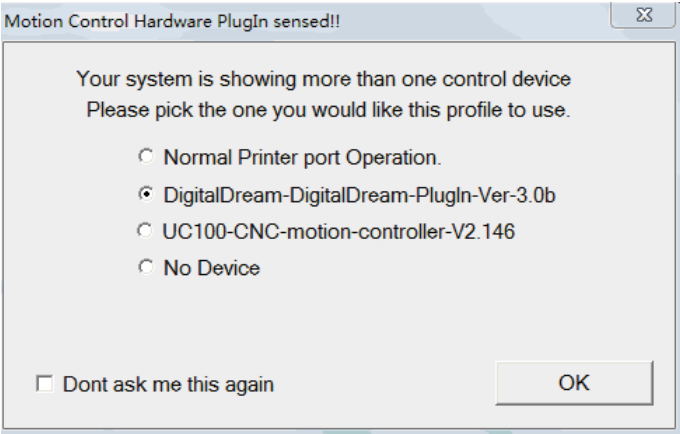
Motion Control Hardware PlugIn sensed!!

Your system is showing more than one control device
Please pick the one you would like this profile to use.

Normal Printer port Operation.
DigitalDream-DigitalDream-PlugIn-Ver-3.0b
UC100-CNC-motion-controller-V2.146
No Device

Dont ask me this again

OK